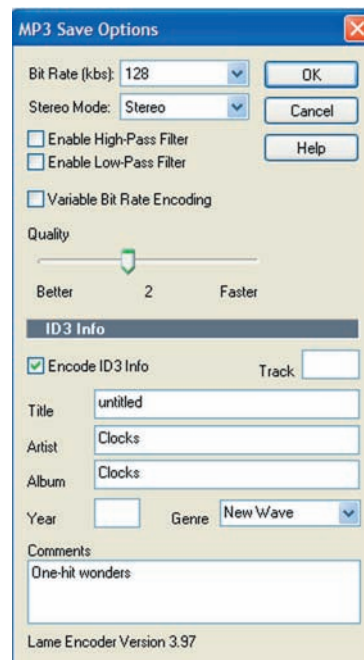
MP3 Save Options

Bit Rate (kbs): 128
OK
Stereo Mode: Stereo
Cancel
Enable High-Pass Filter
Help
Enable Low-Pass Filter

Variable Bit Rate Encoding

Quality

Better 2 Faster

ID3 Info

Encode ID3 Info
Track

Title untitled

Artist Clocks

Album Clocks

Year
Genre New Wave

Comments
One-hit wonders

Lame Encoder Version 3.97